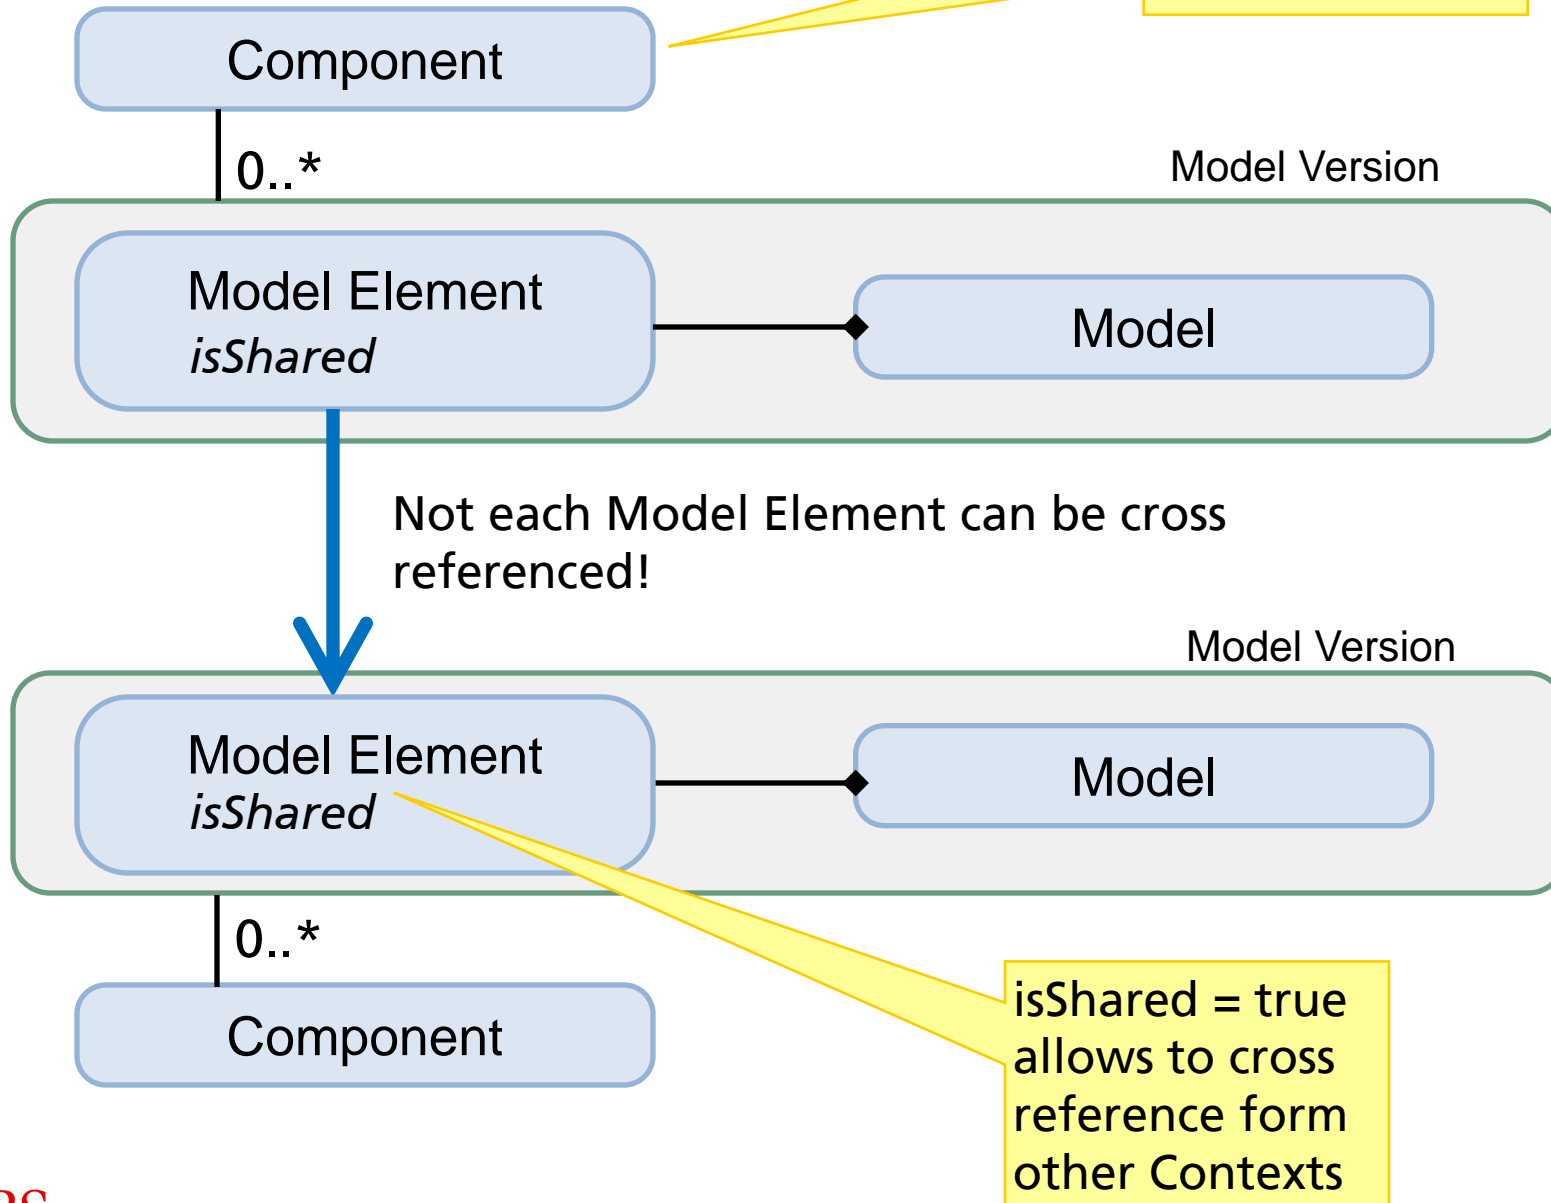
Component

0..*

Model Version

Model Element
*isShared*

Model

Not each Model Element can be cross referenced!

Model Version

Model Element
*isShared*

Model

0..*

Component

isShared = true allows to cross reference form other Contexts